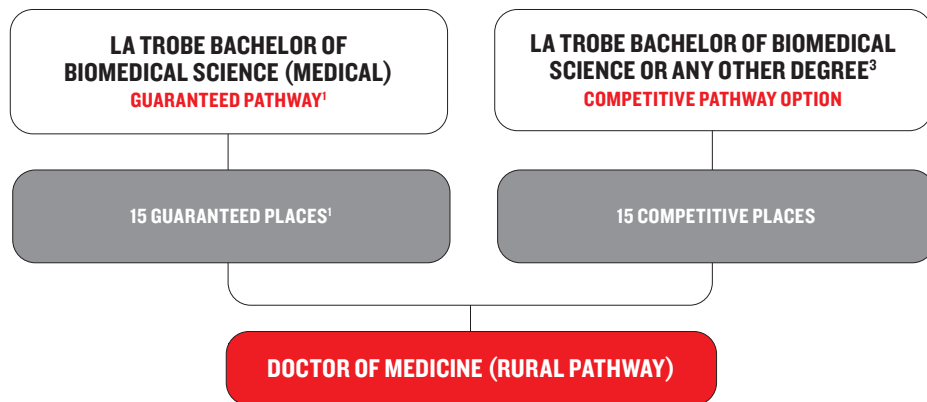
LA TROBE BACHELOR OF BIOMEDICAL SCIENCE (MEDICAL)
GUARANTEED PATHWAY$^1$

LA TROBE BACHELOR OF BIOMEDICAL SCIENCE OR ANY OTHER DEGREE$^3$
COMPETITIVE PATHWAY OPTION

15 GUARANTEED PLACES$^1$

15 COMPETITIVE PLACES

DOCTOR OF MEDICINE (RURAL PATHWAY)